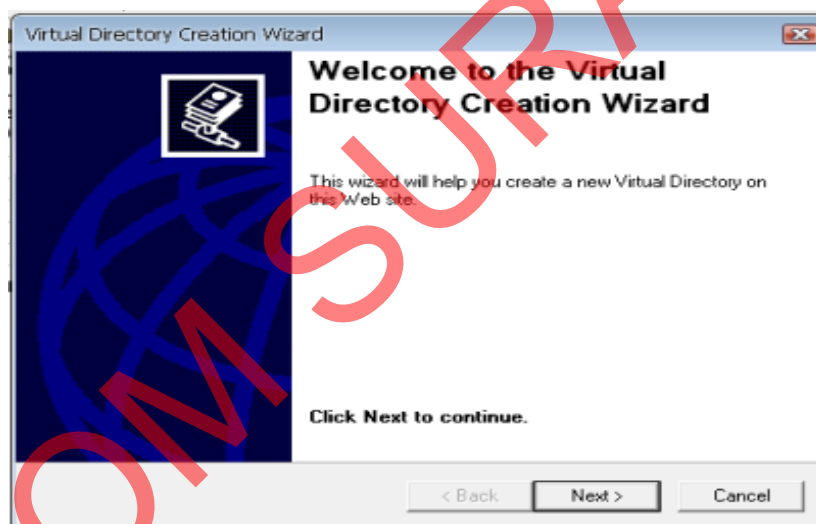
Virtual Directory Creation Wizard

Welcome to the Virtual Directory Creation Wizard

This wizard will help you create a new Virtual Directory on this Web site.

Click Next to continue.

< Back
Next >
Cancel

OMSURF